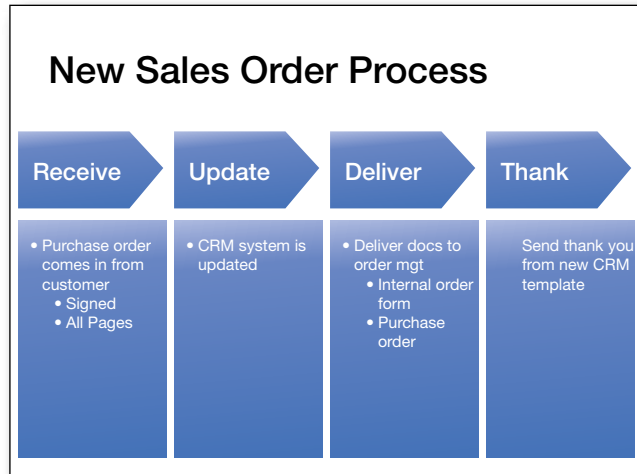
New Sales Order Process

Receive

Update

Deliver

Thank

• Purchase order comes in from customer
  • Signed
  • All Pages

• CRM system is updated

• Deliver docs to order mgt
  • Internal order form
  • Purchase order

Send thank you from new CRM template